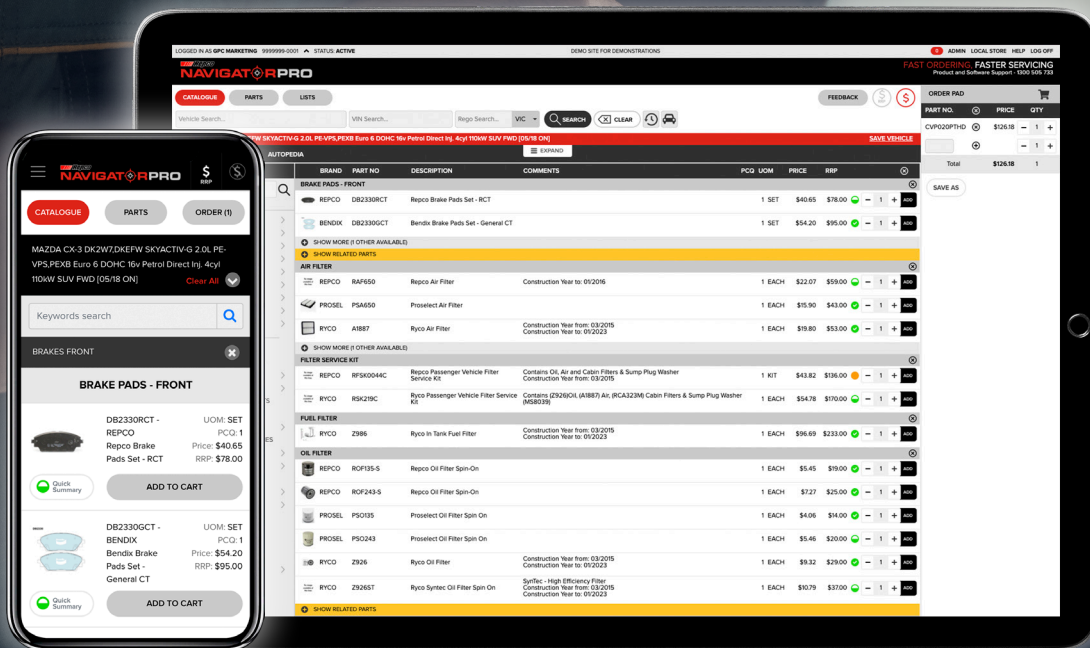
LOGGED IN AS GPC MARKETING 9999999-0001 STATUS: ACTIVE
DEMO SITE FOR DEMONSTRATIONS
0 ADMIN LOCAL STORE HELP LOG OFF

NAVIGATORPRO
FAST ORDERING, FASTER SERVICING
Product and Software Support : 1300 505 733

CATALOGUE PARTS LISTS
FEEDBACK
Vehicle Search... VIN Search... Rego Search... VIC SEARCH CLEAR

FW SKYACTIV-G 2.0L PE-VPS,PEXB Euro 6 DOHC 16v Petrol Direct Inj. 4cyl 110kW SUV FWD [05/18 ON]
SAVE VEHICLE
AUTOPEDIA
EXPAND

| BRAND | PART NO | DESCRIPTION | COMMENTS | PCQ | UOM | PRICE | RRP |
|---|---|---|---|---|---|---|---|
| BRAKE PADS - FRONT | | | | | | | |
| REPCO | DB2330RCT | Repco Brake Pads Set - RCT | | 1 | SET | $40.65 | $78.00 |
| BENDIX | DB2330GCT | Bendix Brake Pads Set - General CT | | 1 | SET | $54.20 | $95.00 |
| SHOW MORE (1 OTHER AVAILABLE) | | | | | | | |
| SHOW RELATED PARTS | | | | | | | |
| AIR FILTER | | | | | | | |
| REPCO | RAF650 | Repco Air Filter | Construction Year to: 01/2016 | 1 | EACH | $22.07 | $59.00 |
| PROSEL | PSA650 | Proselect Air Filter | | 1 | EACH | $15.90 | $43.00 |
| RYCO | A1887 | Ryco Air Filter | Construction Year from: 03/2015 Construction Year to: 01/2023 | 1 | EACH | $19.80 | $53.00 |
| SHOW MORE (1 OTHER AVAILABLE) | | | | | | | |
| FILTER SERVICE KIT | | | | | | | |
| REPCO | RFSK0044C | Repco Passenger Vehicle Filter Service Kit | Contains Oil, Air and Cabin Filters & Sump Plug Washer Construction Year from: 03/2015 | 1 | KIT | $43.82 | $136.00 |
| RYCO | RSK219C | Ryco Passenger Vehicle Filter Service Kit | Contains (Z926)Oil, (A1887) Air, (RCA323M) Cabin Filters & Sump Plug Washer (MS8039) | 1 | EACH | $54.78 | $170.00 |
| FUEL FILTER | | | | | | | |
| RYCO | Z986 | Ryco In Tank Fuel Filter | Construction Year from: 03/2015 Construction Year to: 01/2023 | 1 | EACH | $96.69 | $233.00 |
| OIL FILTER | | | | | | | |
| REPCO | ROF135-S | Repco Oil Filter Spin-On | | 1 | EACH | $5.45 | $19.00 |
| REPCO | ROF243-S | Repco Oil Filter Spin-On | | 1 | EACH | $7.27 | $25.00 |
| PROSEL | PSO135 | Proselect Oil Filter Spin On | | 1 | EACH | $4.06 | $14.00 |
| PROSEL | PSO243 | Proselect Oil Filter Spin On | | 1 | EACH | $5.46 | $20.00 |
| RYCO | Z926 | Ryco Oil Filter | Construction Year from: 03/2015 Construction Year to: 01/2023 | 1 | EACH | $9.32 | $29.00 |
| RYCO | Z926ST | Ryco Syntec Oil Filter Spin On | SynTec - High Efficiency Filter Construction Year from: 03/2015 Construction Year to: 01/2023 | 1 | EACH | $10.79 | $37.00 |
| SHOW RELATED PARTS | | | | | | | |

ADD

ORDER PAD
| PART NO. | | PRICE | QTY |
|---|---|---|---|
| CVP020PTHD | | $126.18 | 1 |
| Total | | $126.18 | 1 |
SAVE AS

NAVIGATORPRO
$ RRP
CATALOGUE PARTS ORDER (1)
MAZDA CX-3 DK2W7,DKEFW SKYACTIV-G 2.0L PE-VPS,PEXB Euro 6 DOHC 16v Petrol Direct Inj. 4cyl 110kW SUV FWD [05/18 ON]
Clear All
Keywords search
BRAKES FRONT
BRAKE PADS - FRONT
DB2330RCT - REPCO Repco Brake Pads Set - RCT
UOM: SET
PCQ: 1
Price: $40.65
RRP: $78.00
Quick Summary
ADD TO CART
DB2330GCT - BENDIX Bendix Brake Pads Set - General CT
UOM: SET
PCQ: 1
Price: $54.20
RRP: $95.00
Quick Summary
ADD TO CART